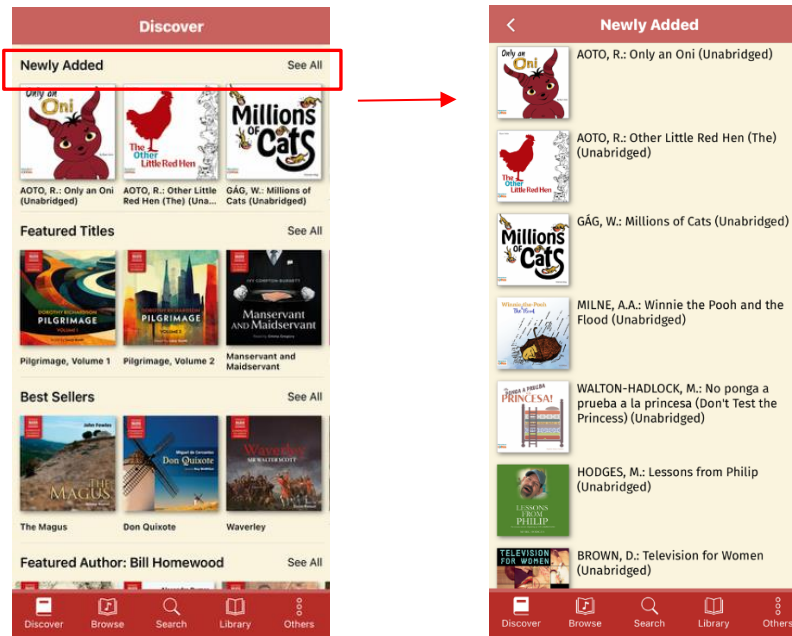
Discover

Newly Added See All

Only an Oni

AOTO, R.: Only an Oni (Unabridged)

The Other Little Red Hen

AOTO, R.: Other Little Red Hen (The) (Una...

Millions of Cats

GÁG, W.: Millions of Cats (Unabridged)

Featured Titles See All

DOROTHY RICHARDSON PILGRIMAGE VOLUME 1

Pilgrimage, Volume 1

DOROTHY RICHARDSON PILGRIMAGE VOLUME 2

Pilgrimage, Volume 2

IVY COMPTON-BURNETT Manservant and Maidservant

Manservant and Maidservant

Best Sellers See All

John Fowles THE MAGUS

The Magus

Miguel de Cervantes Don Quixote

Don Quixote

Waverley SIR WALTER SCOTT

Waverley

Featured Author: Bill Homewood See All

Discover Browse Search Library Others

Newly Added

Only an Oni

AOTO, R.: Only an Oni (Unabridged)

The Other Little Red Hen

AOTO, R.: Other Little Red Hen (The) (Unabridged)

Millions of Cats

GÁG, W.: Millions of Cats (Unabridged)

Winnie-the-Pooh The Flood

MILNE, A.A.: Winnie the Pooh and the Flood (Unabridged)

NO PONGA A PRUEBA A LA PRINCESA!

WALTON-HADLOCK, M.: No ponga a prueba a la princesa (Don't Test the Princess) (Unabridged)

LESSONS FROM PHILIP

HODGES, M.: Lessons from Philip (Unabridged)

TELEVISION FOR WOMEN

BROWN, D.: Television for Women (Unabridged)

Discover Browse Search Library Others